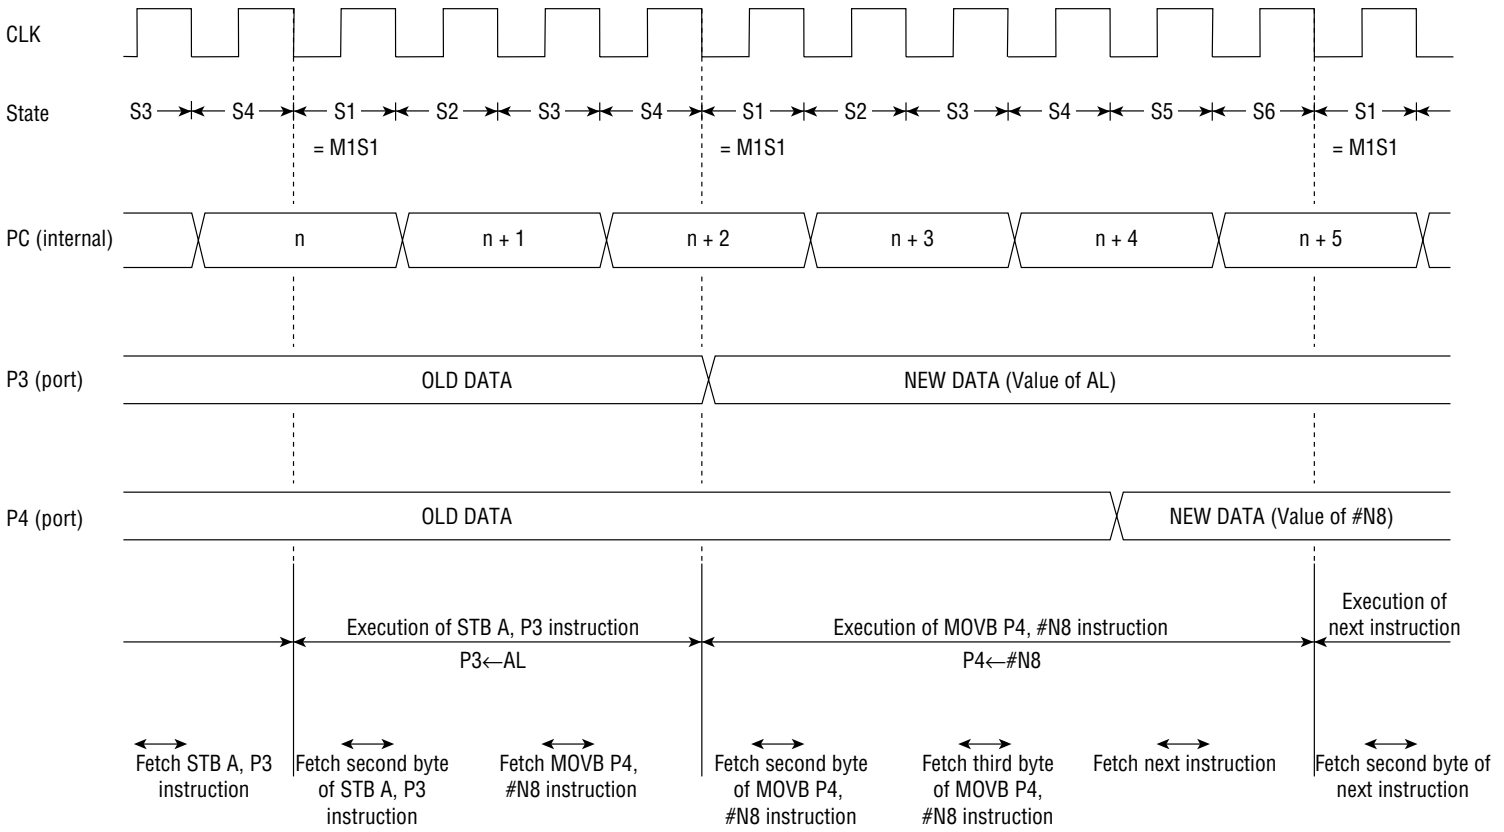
CLK

State S3 S4 S1 S2 S3 S4 S1 S2 S3 S4 S5 S6 S1

= M1S1 = M1S1 = M1S1

PC (internal) n n + 1 n + 2 n + 3 n + 4 n + 5

P3 (port) OLD DATA NEW DATA (Value of AL)

P4 (port) OLD DATA NEW DATA (Value of #N8)

Execution of STB A, P3 instruction
P3←AL

Execution of MOVB P4, #N8 instruction
P4←#N8

Execution of next instruction

Fetch STB A, P3 instruction

Fetch second byte of STB A, P3 instruction

Fetch MOVB P4, #N8 instruction

Fetch second byte of MOVB P4, #N8 instruction

Fetch third byte of MOVB P4, #N8 instruction

Fetch next instruction

Fetch second byte of next instruction